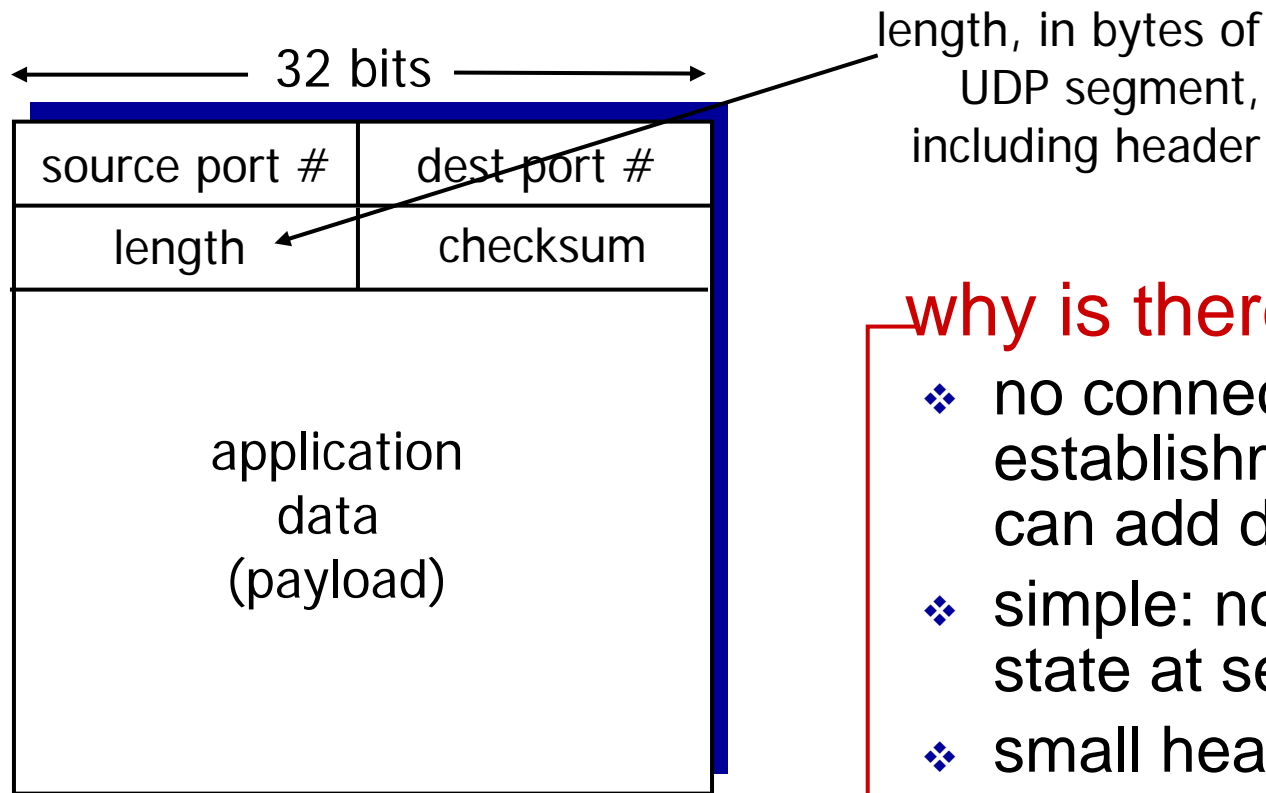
32 bits

length, in bytes of UDP segment, including header

| source port # | dest port # |
|---|---|
| length | checksum |

application data (payload)

why is there

❖ no connec establishn can add d

❖ simple: no state at se

❖ small hea